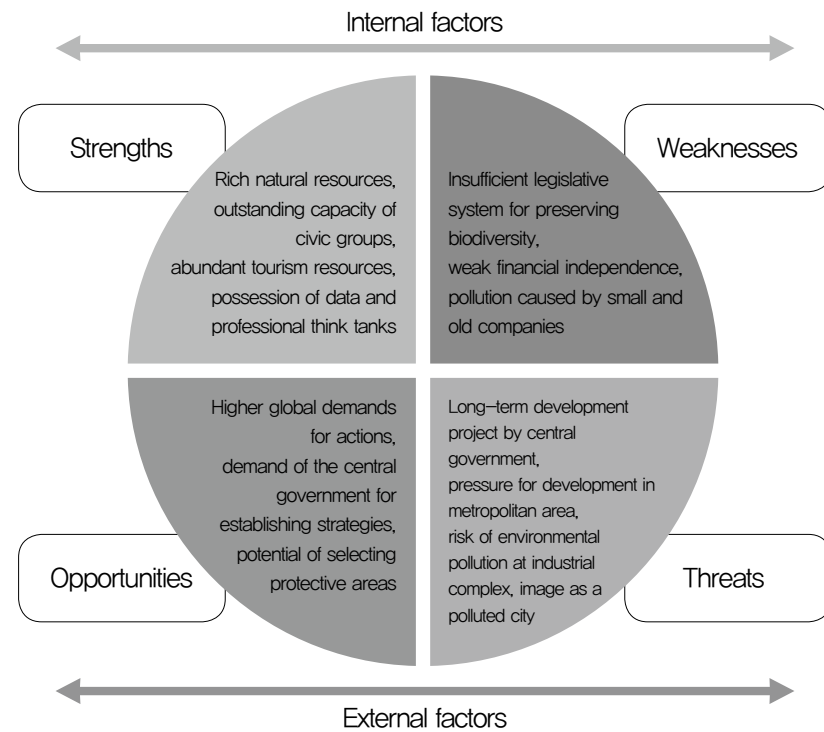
Internal factors

Strengths

Rich natural resources, outstanding capacity of civic groups, abundant tourism resources, possession of data and professional think tanks

Weaknesses

Insufficient legislative system for preserving biodiversity, weak financial independence, pollution caused by small and old companies

Higher global demands for actions, demand of the central government for establishing strategies, potential of selecting protective areas

Long-term development project by central government, pressure for development in metropolitan area, risk of environmental pollution at industrial complex, image as a polluted city

Opportunities

Threats

External factors